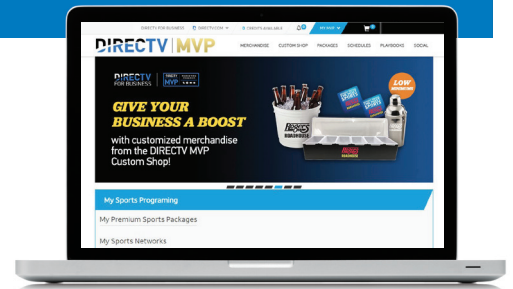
DIRECTV FOR BUSINESS | DIRECTV.COM | CREDITS AVAILABLE | MY MVP

DIRECTV | MVP

MERCHANDISE CUSTOM SHOP PACKAGES SCHEDULES PLAYBOOKS SOCIAL

DIRECTV FOR BUSINESS

DIRECTV MVP

LOW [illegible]

GIVE YOUR BUSINESS A BOOST

with customized merchandise from the DIRECTV MVP Custom Shop!

My Sports Programing

My Premium Sports Packages

My Sports Networks